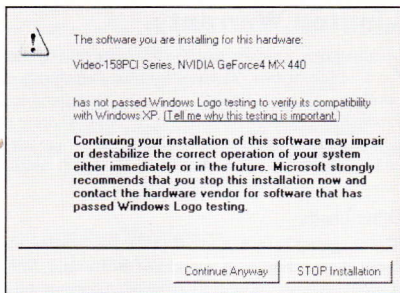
The software you are installing for this hardware:

Video-158PCI Series, NVIDIA GeForce4 MX 440

has not passed Windows Logo testing to verify its compatibility with Windows XP. (Tell me why this testing is important.)

Continuing your installation of this software may impair or destabilize the correct operation of your system either immediately or in the future. Microsoft strongly recommends that you stop this installation now and contact the hardware vendor for software that has passed Windows Logo testing.

Continue Anyway

STOP Installation